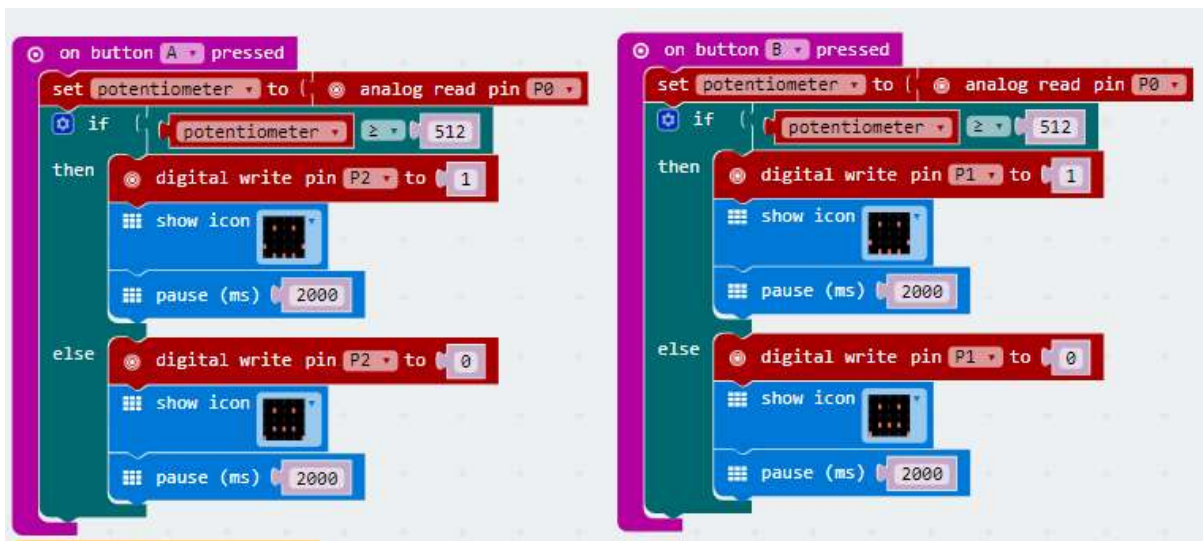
on button A pressed
set potentiometer to analog read pin P0
if potentiometer ≥ 512
then
digital write pin P2 to 1
show icon
pause (ms) 2000
else
digital write pin P2 to 0
show icon
pause (ms) 2000

on button B pressed
set potentiometer to analog read pin P0
if potentiometer ≥ 512
then
digital write pin P1 to 1
show icon
pause (ms) 2000
else
digital write pin P1 to 0
show icon
pause (ms) 2000